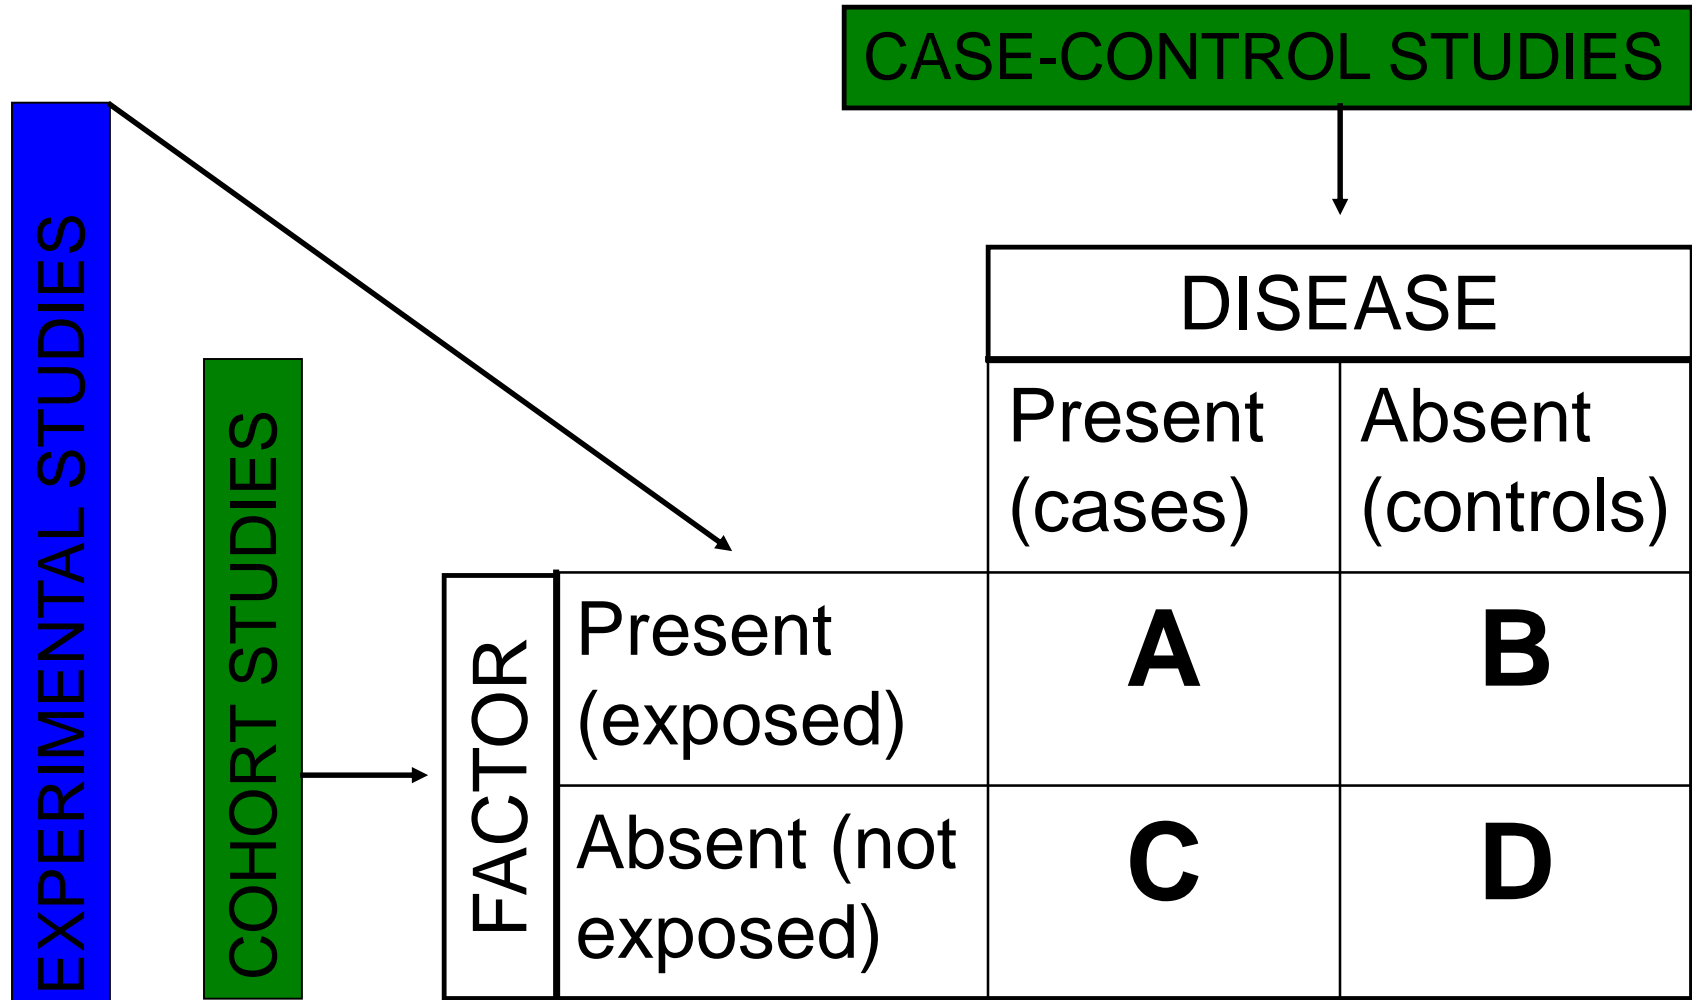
CASE-CONTROL STUDIES

EXPERIMENTAL STUDIES

COHORT STUDIES

| | | DISEASE | |
|---|---|---|---|
| | | Present (cases) | Absent (controls) |
| FACTOR | Present (exposed) | A | B |
| | Absent (not exposed) | C | D |